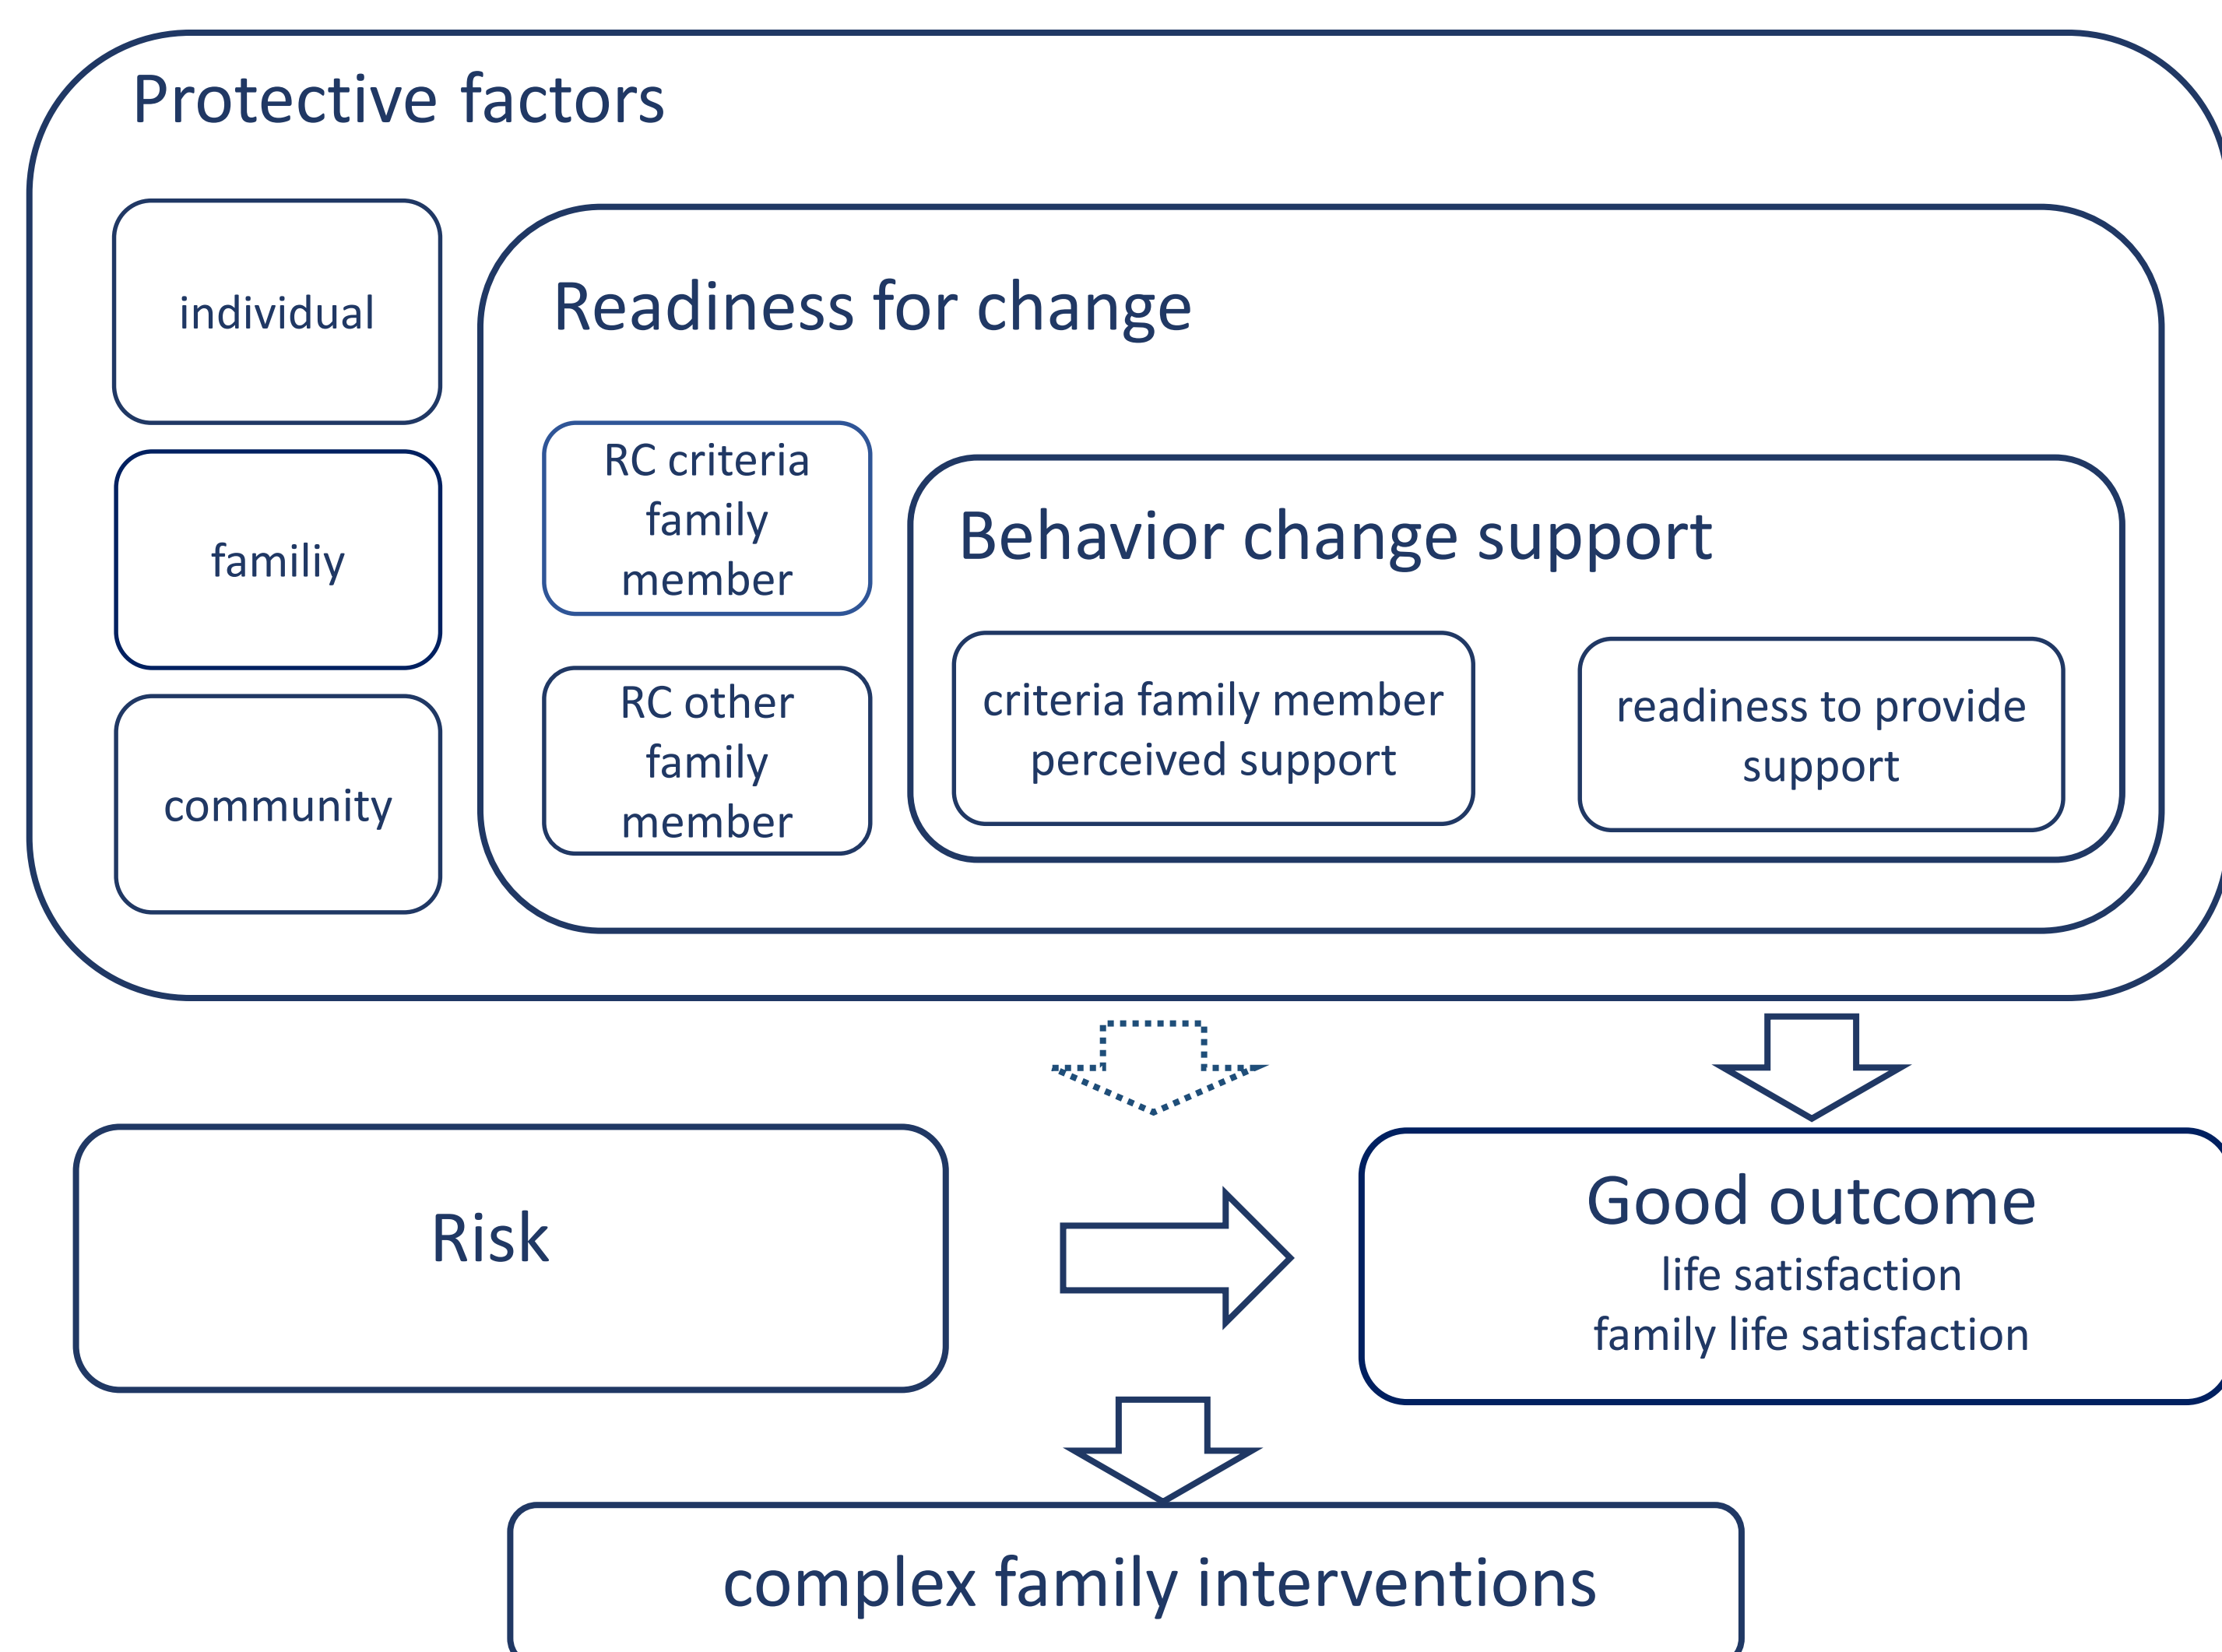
Protective factors

individual

familiy

community

Readiness for change

RC criteria family member

RC other family member

Behavior change support

criteria family member perceived support

readiness to provide support

Risk

Good outcome
life satisfaction
family life satisfaction

complex family interventions